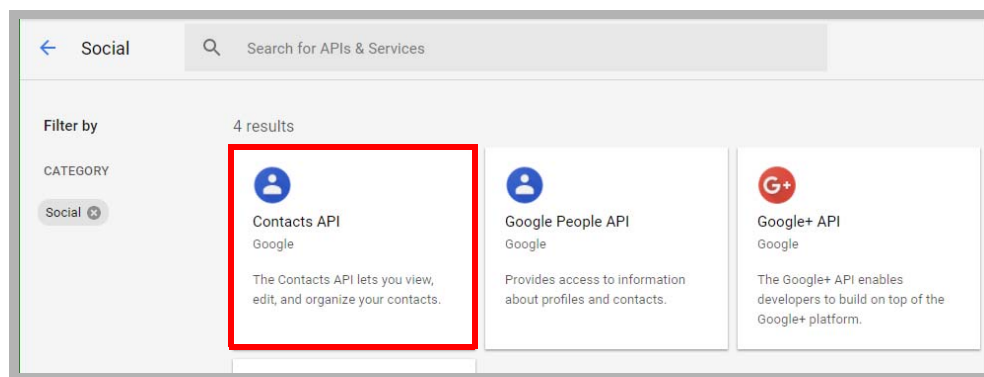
Social

Search for APIs & Services

Filter by

CATEGORY

Social

4 results

Contacts API
Google
The Contacts API lets you view, edit, and organize your contacts.

Google People API
Google
Provides access to information about profiles and contacts.

G+

Google+ API
Google
The Google+ API enables developers to build on top of the Google+ platform.